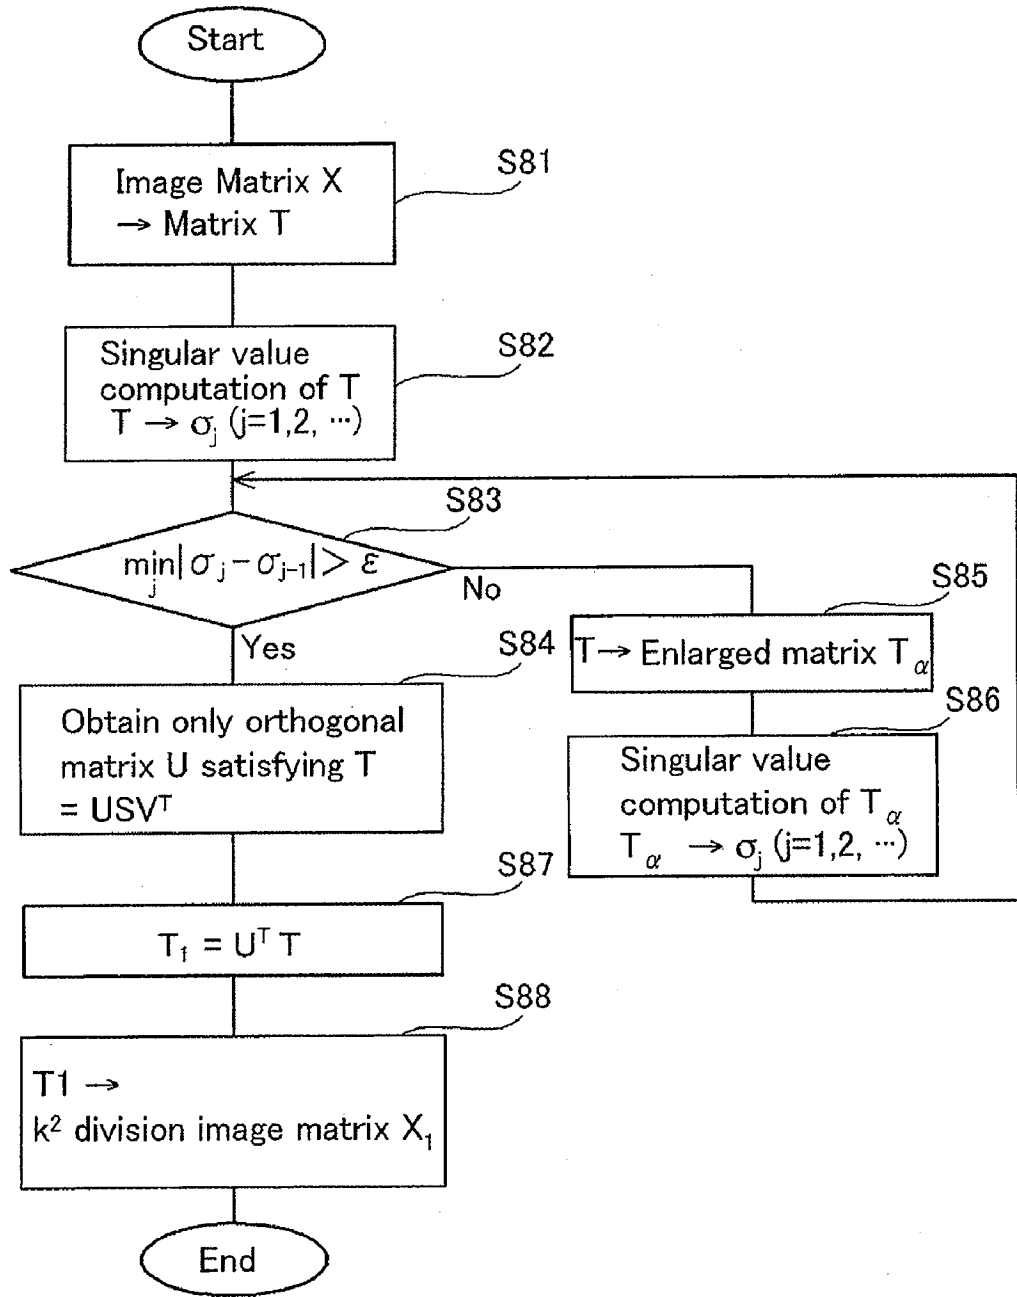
Start

Image Matrix X
→ Matrix T

S81

Singular value computation of T
T → $\sigma_j$ (j=1,2, ···)

S82

S83

$\min_j|\sigma_j - \sigma_{j-1}| > \varepsilon$

No

Yes

S85

T→ Enlarged matrix $T_\alpha$

S86

Singular value computation of $T_\alpha$
$T_\alpha$ → $\sigma_j$ (j=1,2, ···)

S84

Obtain only orthogonal matrix U satisfying T = $USV^T$

S87

$T_1 = U^T T$

S88

T1 →
$k^2$ division image matrix $X_1$

End